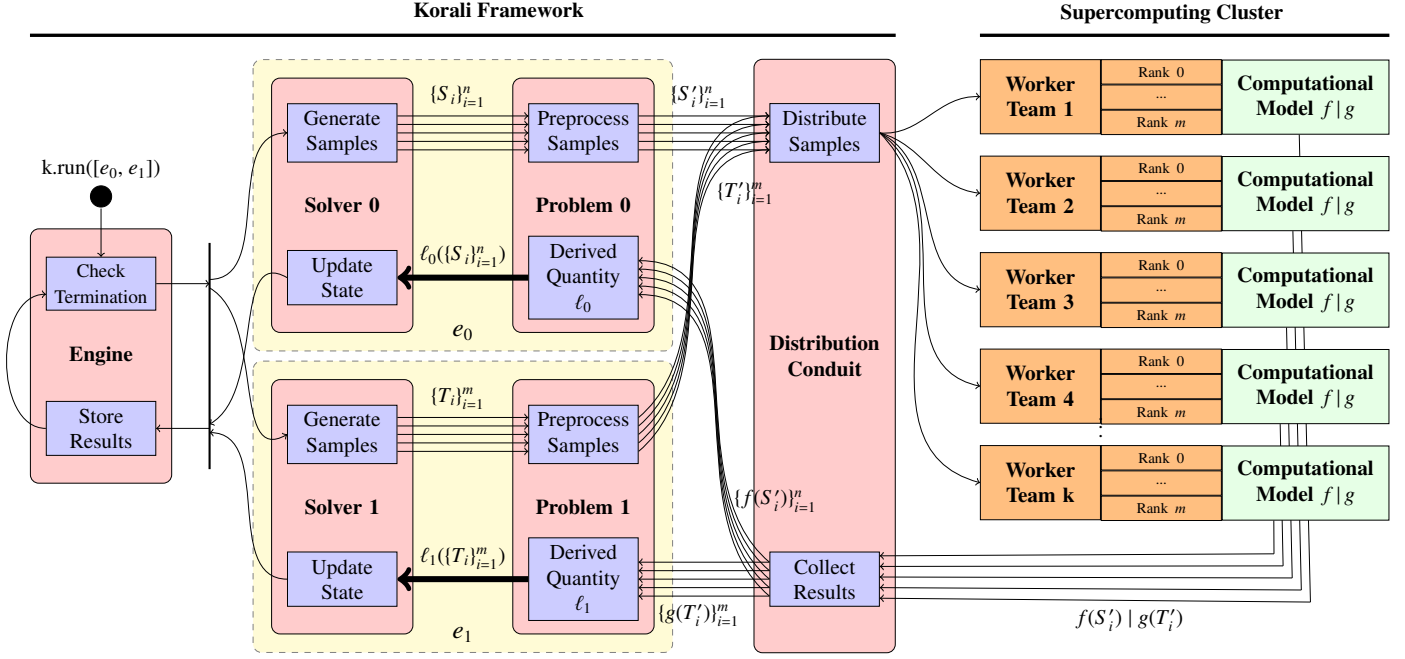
Korali Framework

Supercomputing Cluster

k.run([$e_0$, $e_1$])

Check Termination

Engine

Store Results

Generate Samples

Solver 0

Update State

$\{S_i\}_{i=1}^n$

Preprocess Samples

Problem 0

Derived Quantity $\ell_0$

$\ell_0(\{S_i\}_{i=1}^n)$

$e_0$

Generate Samples

Solver 1

Update State

$\{T_i\}_{i=1}^m$

Preprocess Samples

Problem 1

Derived Quantity $\ell_1$

$\ell_1(\{T_i\}_{i=1}^m)$

$e_1$

$\{S'_i\}_{i=1}^n$

$\{T'_i\}_{i=1}^m$

Distribute Samples

Distribution Conduit

$\{f(S'_i)\}_{i=1}^n$

Collect Results

$\{g(T'_i)\}_{i=1}^m$

Worker Team 1

Rank 0

...

Rank $m$

Computational Model $f\,|\,g$

Worker Team 2

Rank 0

...

Rank $m$

Computational Model $f\,|\,g$

Worker Team 3

Rank 0

...

Rank $m$

Computational Model $f\,|\,g$

Worker Team 4

Rank 0

...

Rank $m$

Computational Model $f\,|\,g$

Worker Team k

Rank 0

...

Rank $m$

Computational Model $f\,|\,g$

$f(S'_i)\ |\ g(T'_i)$